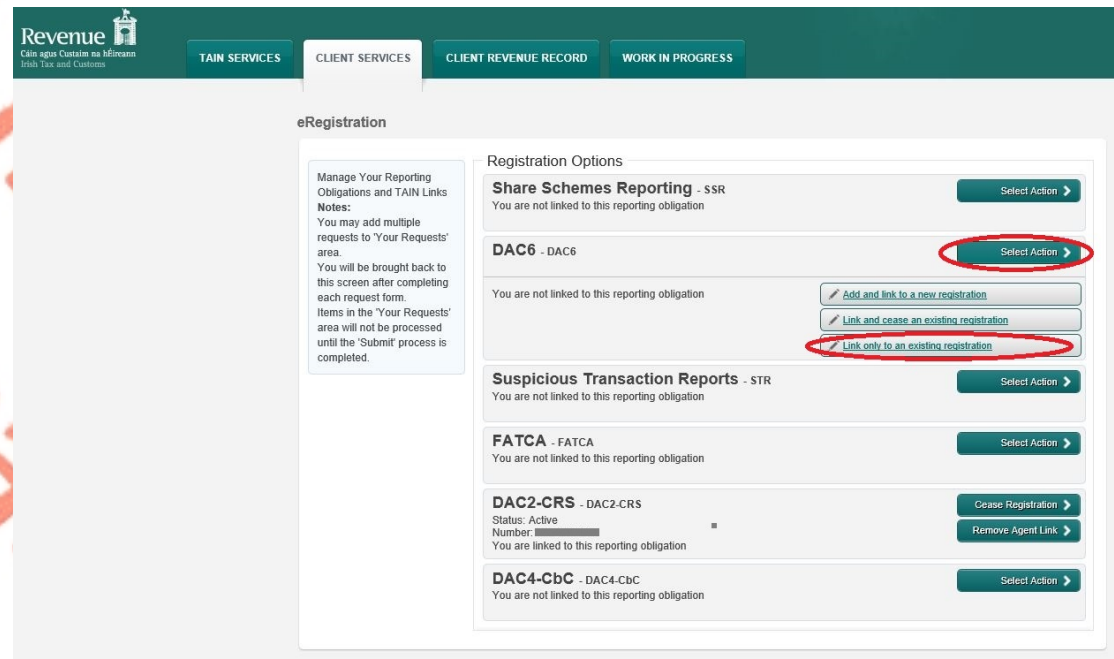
Revenue
Cáin agus Custaim na hÉireann
Irish Tax and Customs

TAIN SERVICES | CLIENT SERVICES | CLIENT REVENUE RECORD | WORK IN PROGRESS

eRegistration

Manage Your Reporting Obligations and TAIN Links
Notes:
You may add multiple requests to 'Your Requests' area.
You will be brought back to this screen after completing each request form.
Items in the 'Your Requests' area will not be processed until the 'Submit' process is completed.

Registration Options

Share Schemes Reporting - SSR
You are not linked to this reporting obligation
Select Action

DAC6 - DAC6
Select Action
You are not linked to this reporting obligation
Add and link to a new registration
Link and cease an existing registration
Link only to an existing registration

Suspicious Transaction Reports - STR
You are not linked to this reporting obligation
Select Action

FATCA - FATCA
You are not linked to this reporting obligation
Select Action

DAC2-CRS - DAC2-CRS
Status: Active
Number: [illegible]
You are linked to this reporting obligation
Cease Registration
Remove Agent Link

DAC4-CbC - DAC4-CbC
You are not linked to this reporting obligation
Select Action